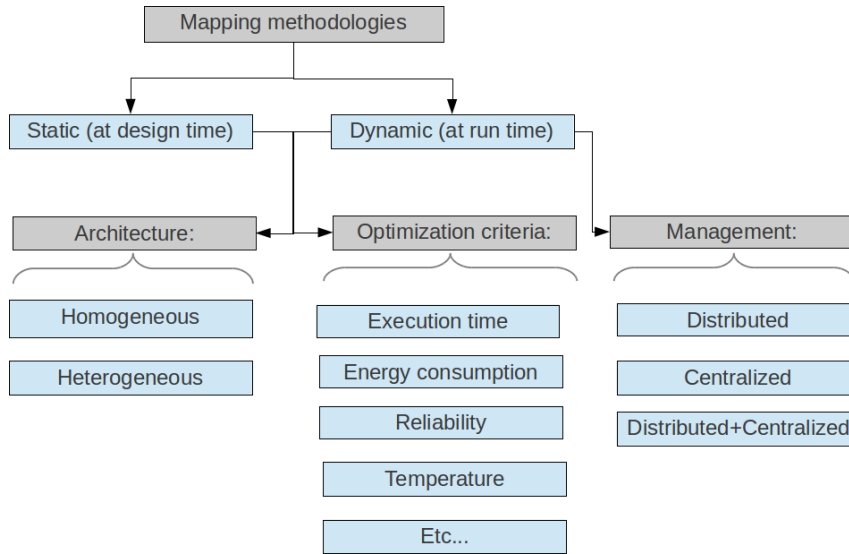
Mapping methodologies

Static (at design time)

Dynamic (at run time)

Architecture:

Homogeneous

Heterogeneous

Optimization criteria:

Execution time

Energy consumption

Reliability

Temperature

Etc...

Management:

Distributed

Centralized

Distributed+Centralized